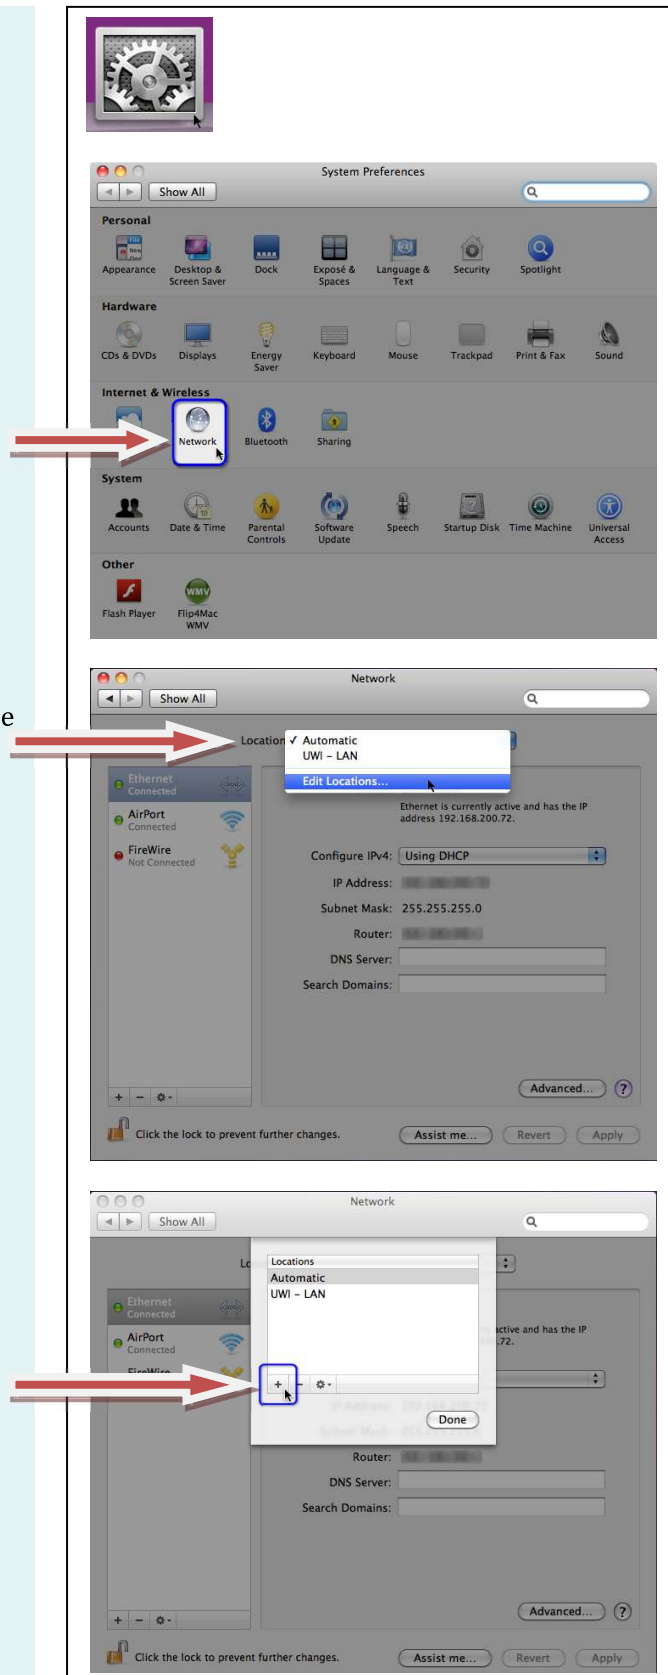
System Preferences

Show All

Personal

Appearance
Desktop & Screen Saver
Dock
Exposé & Spaces
Language & Text
Security
Spotlight

Hardware

CDs & DVDs
Displays
Energy Saver
Keyboard
Mouse
Trackpad
Print & Fax
Sound

Internet & Wireless

Network
Bluetooth
Sharing

System

Accounts
Date & Time
Parental Controls
Software Update
Speech
Startup Disk
Time Machine
Universal Access

Other

Flash Player
Flip4Mac WMV

e

Network

Show All

Location
✓ Automatic
UWI – LAN
Edit Locations...

Ethernet
Connected
AirPort
Connected
FireWire
Not Connected

Ethernet is currently active and has the IP address 192.168.200.72.

Configure IPv4: Using DHCP
IP Address: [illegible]
Subnet Mask: 255.255.255.0
Router: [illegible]
DNS Server:
Search Domains:

Advanced... ?

Click the lock to prevent further changes.

Assist me... Revert Apply

Network

Show All

Lo

Locations
Automatic
UWI – LAN

Ethernet
Connected
AirPort
Connected
FireWire

active and has the IP
.72.

+ – 

Done

Router: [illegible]
DNS Server:
Search Domains:

Advanced... ?

Click the lock to prevent further changes.

Assist me... Revert Apply